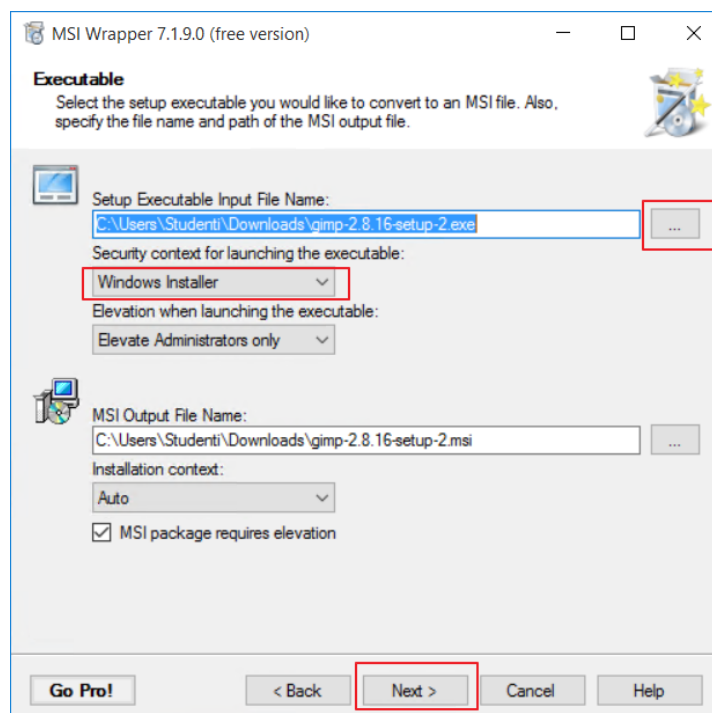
MSI Wrapper 7.1.9.0 (free version)

Executable
Select the setup executable you would like to convert to an MSI file. Also, specify the file name and path of the MSI output file.

Setup Executable Input File Name:
C:\Users\Studenti\Downloads\gimp-2.8.16-setup-2.exe
...
Security context for launching the executable:
Windows Installer
Elevation when launching the executable:
Elevate Administrators only

MSI Output File Name:
C:\Users\Studenti\Downloads\gimp-2.8.16-setup-2.msi
...
Installation context:
Auto
MSI package requires elevation

Go Pro!
< Back
Next >
Cancel
Help